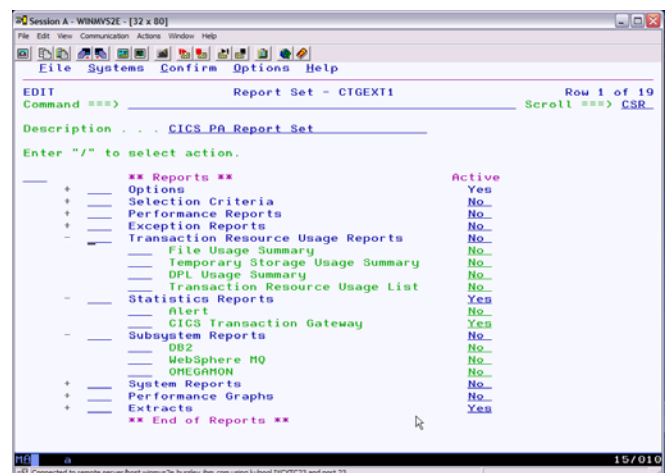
Session A - WINMVS2E - [32 x 80]
File Edit View Communication Actions Window Help

File Systems Confirm Options Help

EDIT Report Set - CTGEXT1 Row 1 of 19
Command ===> Scroll ===> CSR

Description . . . CICS PA Report Set

Enter "/" to select action.

** Reports ** Active
+ Options Yes
+ Selection Criteria No
+ Performance Reports No
+ Exception Reports No
- Transaction Resource Usage Reports No
File Usage Summary No
Temporary Storage Usage Summary No
DPL Usage Summary No
Transaction Resource Usage List No
- Statistics Reports Yes
Alert No
CICS Transaction Gateway Yes
- Subsystem Reports No
DB2 No
WebSphere MQ No
OMEGAMON No
+ System Reports No
+ Performance Graphs No
+ Extracts Yes
** End of Reports **

MA a 15/010
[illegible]